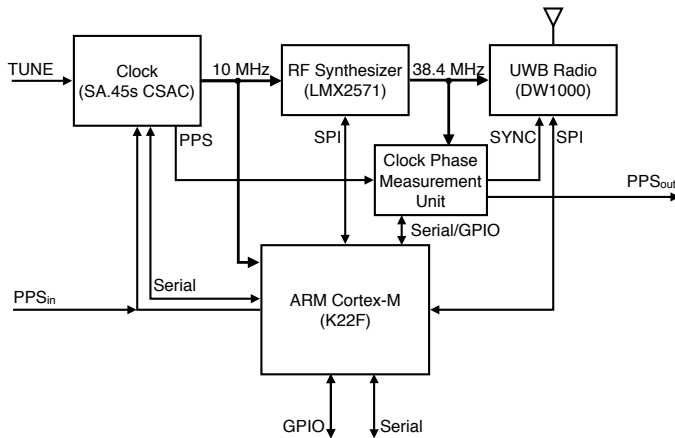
TUNE

Clock
(SA.45s CSAC)

10 MHz

RF Synthesizer
(LMX2571)

38.4 MHz

UWB Radio
(DW1000)

PPS

SPI

SYNC

SPI

Clock Phase
Measurement
Unit

$PPS_{out}$

Serial/GPIO

Serial

$PPS_{in}$

ARM Cortex-M
(K22F)

GPIO

Serial